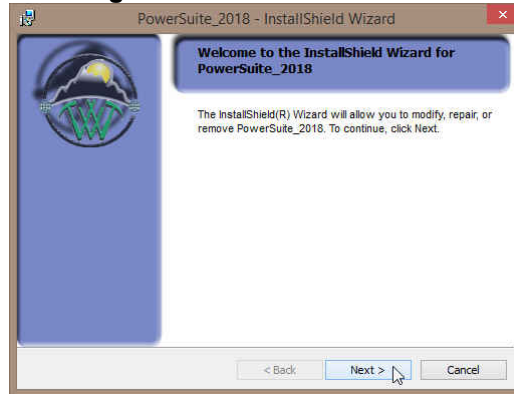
PowerSuite_2018 - InstallShield Wizard

Welcome to the InstallShield Wizard for PowerSuite_2018

The InstallShield(R) Wizard will allow you to modify, repair, or remove PowerSuite_2018. To continue, click Next.

< Back

Next >

Cancel